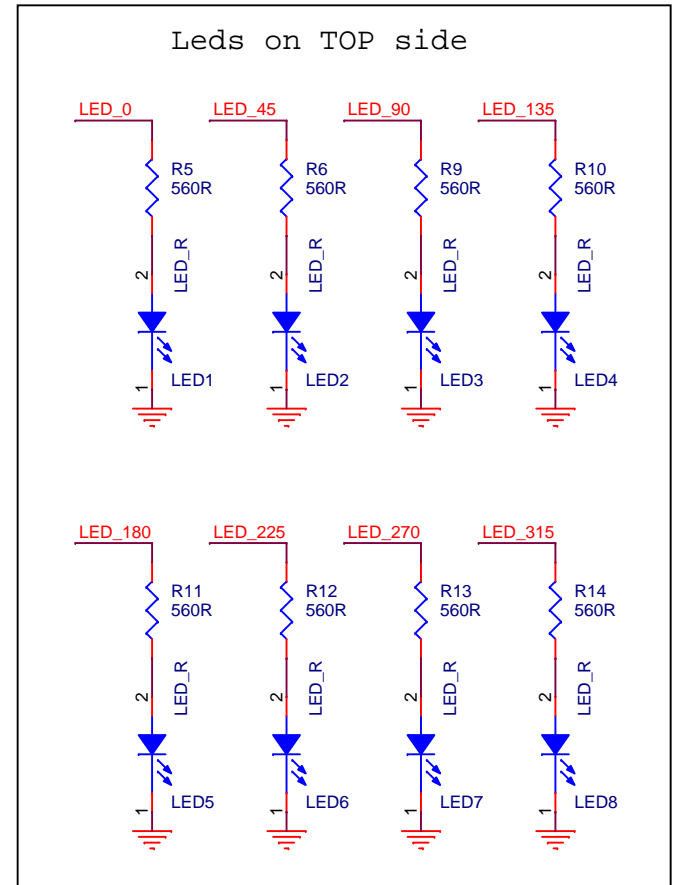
Leds on TOP side

LED_0
R5
560R
2
LED_R
1
LED1

LED_45
R6
560R
2
LED_R
1
LED2

LED_90
R9
560R
2
LED_R
1
LED3

LED_135
R10
560R
2
LED_R
1
LED4

LED_180
R11
560R
2
LED_R
1
LED5

LED_225
R12
560R
2
LED_R
1
LED6

LED_270
R13
560R
2
LED_R
1
LED7

LED_315
R14
560R
2
LED_R
1
LED8